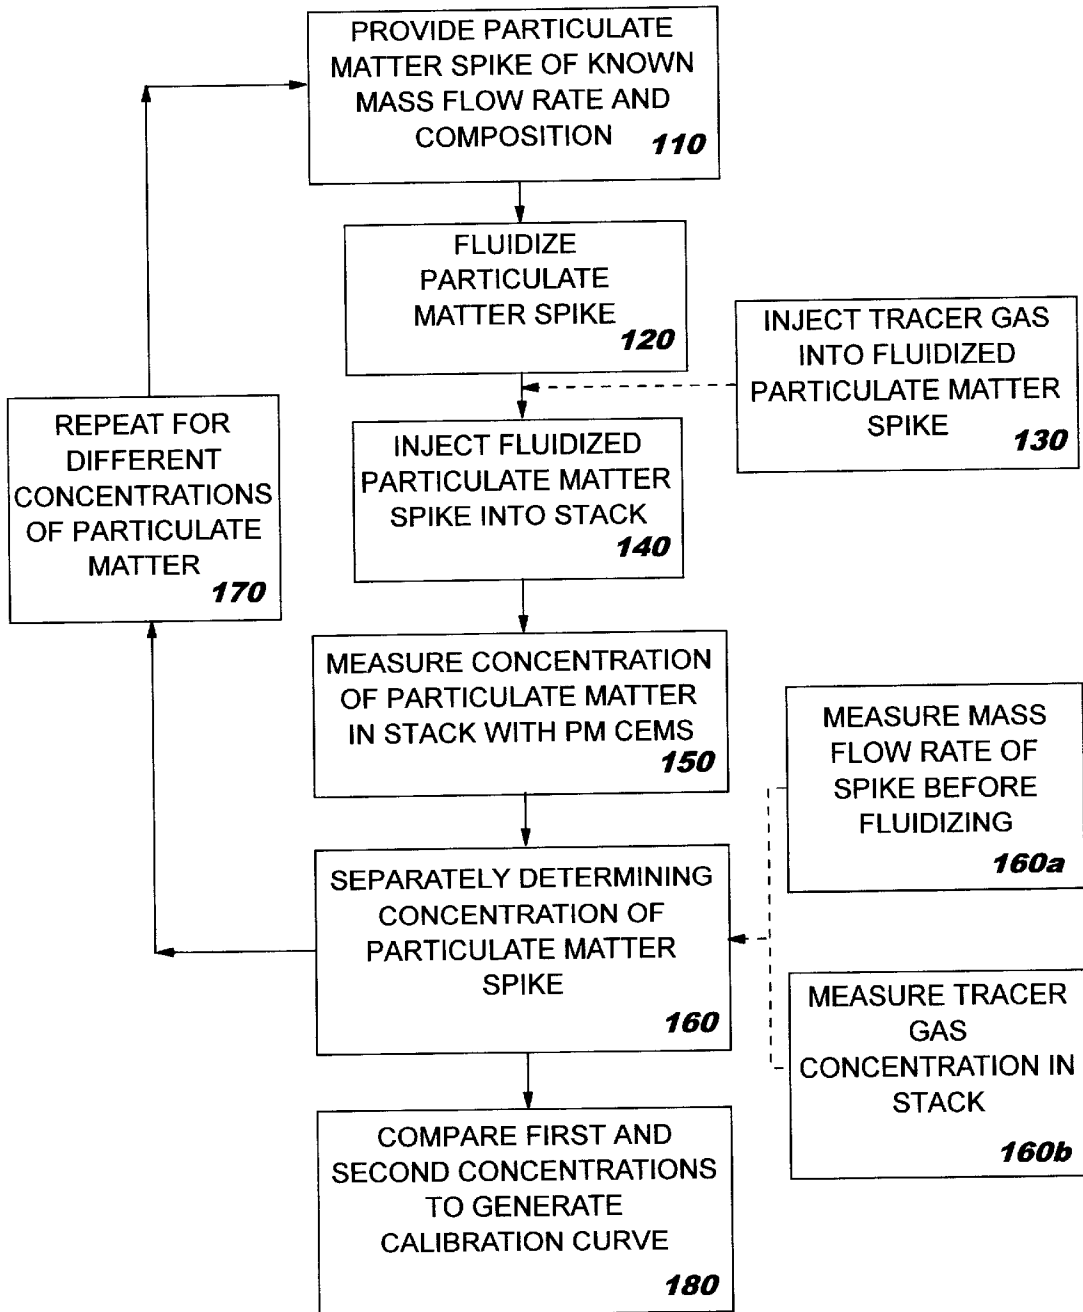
PROVIDE PARTICULATE MATTER SPIKE OF KNOWN MASS FLOW RATE AND COMPOSITION 110

FLUIDIZE PARTICULATE MATTER SPIKE 120

INJECT TRACER GAS INTO FLUIDIZED PARTICULATE MATTER SPIKE 130

REPEAT FOR DIFFERENT CONCENTRATIONS OF PARTICULATE MATTER 170

INJECT FLUIDIZED PARTICULATE MATTER SPIKE INTO STACK 140

MEASURE CONCENTRATION OF PARTICULATE MATTER IN STACK WITH PM CEMS 150

MEASURE MASS FLOW RATE OF SPIKE BEFORE FLUIDIZING 160a

SEPARATELY DETERMINING CONCENTRATION OF PARTICULATE MATTER SPIKE 160

MEASURE TRACER GAS CONCENTRATION IN STACK 160b

COMPARE FIRST AND SECOND CONCENTRATIONS TO GENERATE CALIBRATION CURVE 180